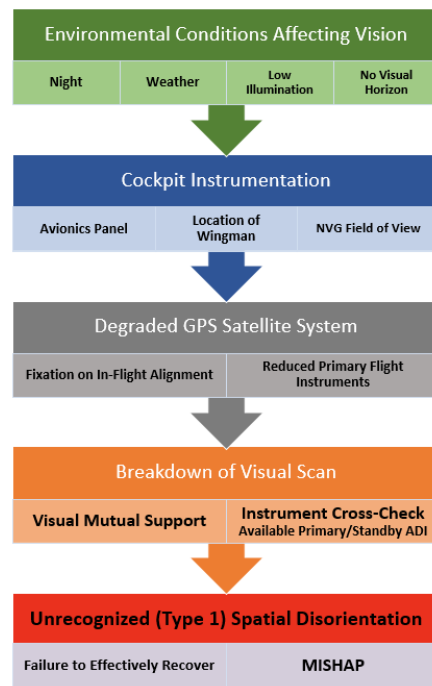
Environmental Conditions Affecting Vision

| Night | Weather | Low Illumination | No Visual Horizon |
|---|---|---|---|

Cockpit Instrumentation

| Avionics Panel | Location of Wingman | NVG Field of View |
|---|---|---|

Degraded GPS Satellite System

| Fixation on In-Flight Alignment | Reduced Primary Flight Instruments |
|---|---|

Breakdown of Visual Scan

| Visual Mutual Support | Instrument Cross-Check Available Primary/Standby ADI |
|---|---|

Unrecognized (Type 1) Spatial Disorientation

| Failure to Effectively Recover | MISHAP |
|---|---|